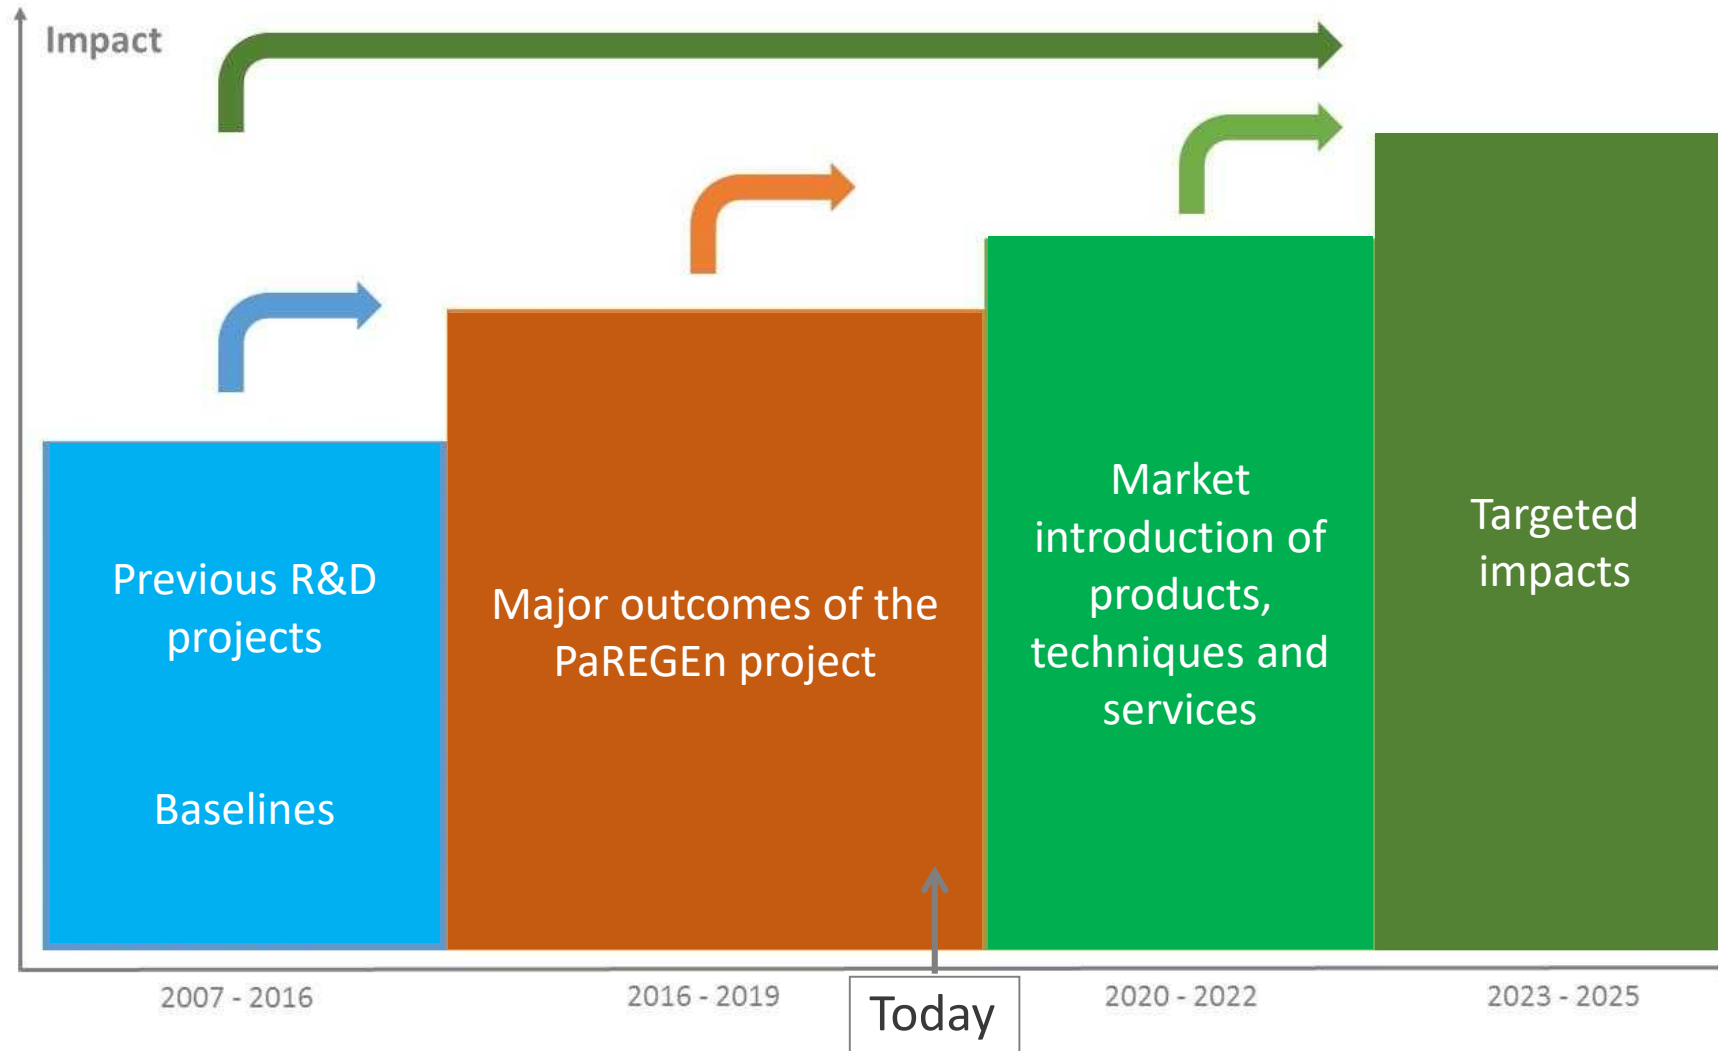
Impact

Previous R&D projects

Baselines

Major outcomes of the PaREGEn project

Market introduction of products, techniques and services

Targeted impacts

2007 - 2016

2016 - 2019

Today

2020 - 2022

2023 - 2025